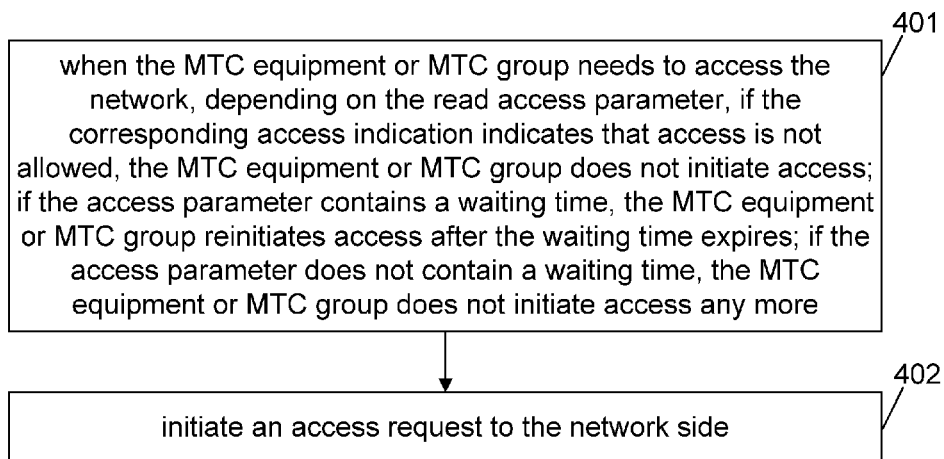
401

when the MTC equipment or MTC group needs to access the network, depending on the read access parameter, if the corresponding access indication indicates that access is not allowed, the MTC equipment or MTC group does not initiate access; if the access parameter contains a waiting time, the MTC equipment or MTC group reinitiates access after the waiting time expires; if the access parameter does not contain a waiting time, the MTC equipment or MTC group does not initiate access any more

402

initiate an access request to the network side